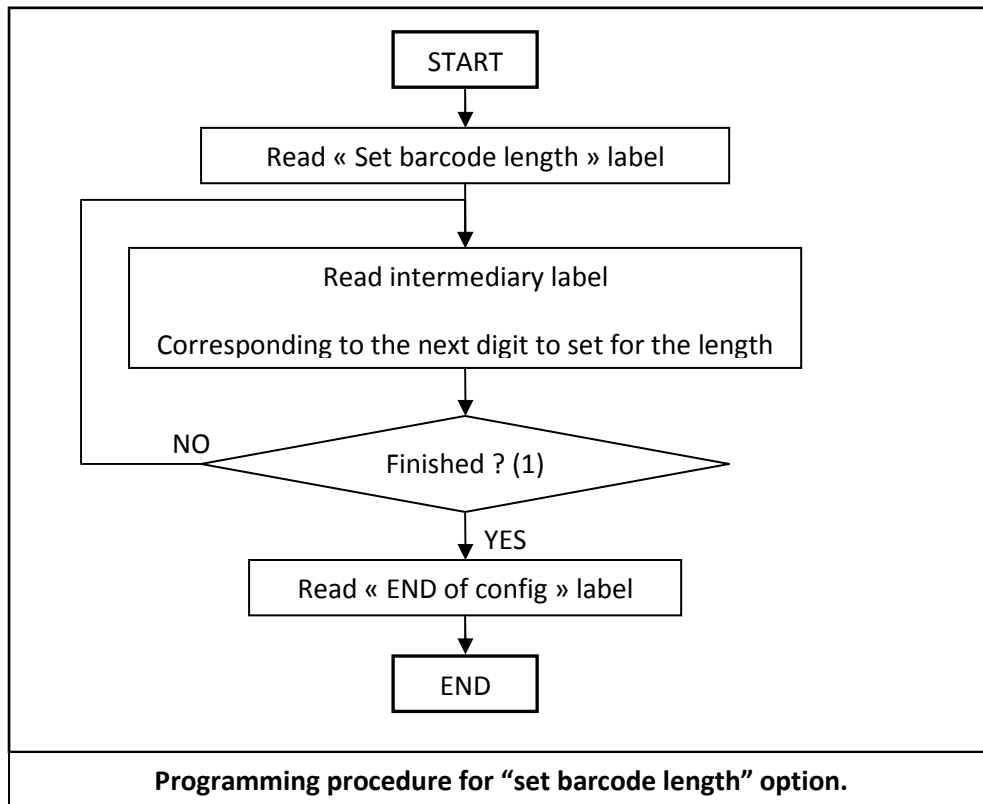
START

Read « Set barcode length » label

Read intermediary label

Corresponding to the next digit to set for the length

NO

Finished ? (1)

YES

Read « END of config » label

END

**Programming procedure for “set barcode length” option.**